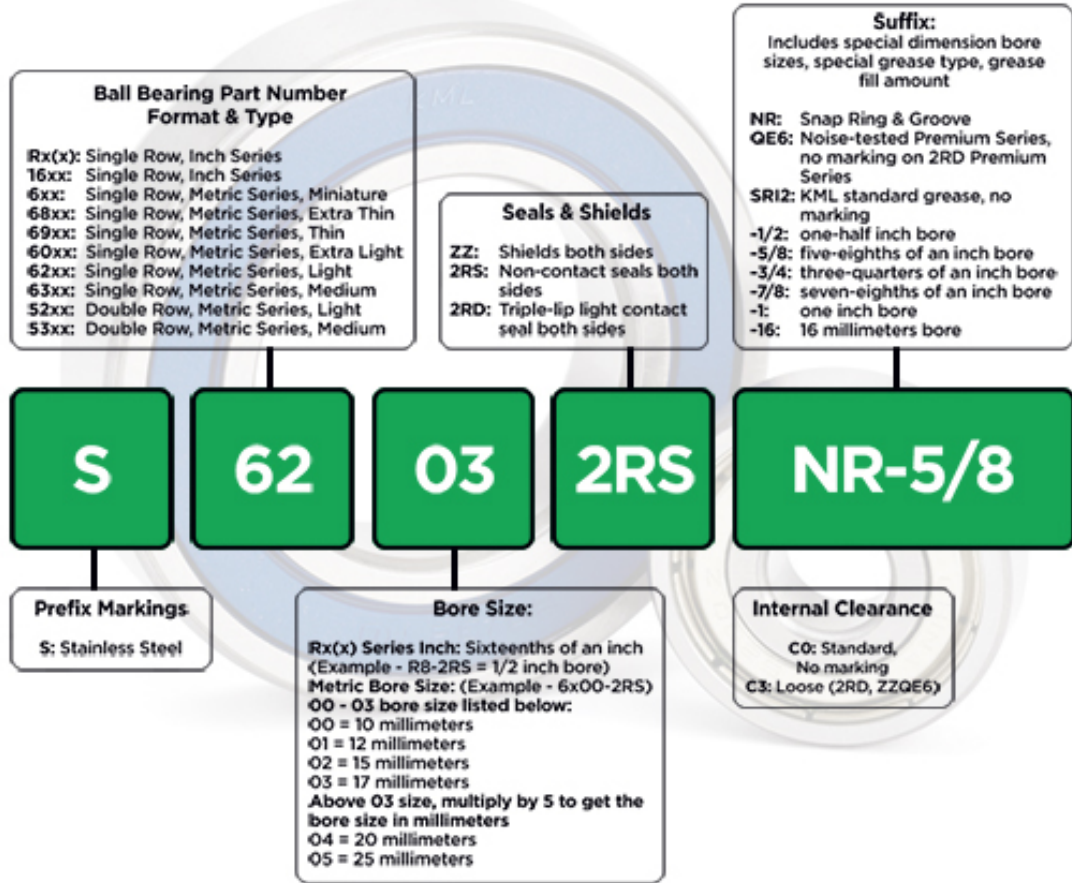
Ball Bearing Part Number
Format & Type

Rx(x): Single Row, Inch Series
16xx: Single Row, Inch Series
6xx: Single Row, Metric Series, Miniature
68xx: Single Row, Metric Series, Extra Thin
69xx: Single Row, Metric Series, Thin
60xx: Single Row, Metric Series, Extra Light
62xx: Single Row, Metric Series, Light
63xx: Single Row, Metric Series, Medium
52xx: Double Row, Metric Series, Light
53xx: Double Row, Metric Series, Medium

Seals & Shields

ZZ: Shields both sides
2RS: Non-contact seals both sides
2RD: Triple-lip light contact seal both sides

Suffix:
Includes special dimension bore sizes, special grease type, grease fill amount

NR: Snap Ring & Groove
QE6: Noise-tested Premium Series, no marking on 2RD Premium Series
SRI2: KML standard grease, no marking
-1/2: one-half inch bore
-5/8: five-eighths of an inch bore
-3/4: three-quarters of an inch bore
-7/8: seven-eighths of an inch bore
-1: one inch bore
-16: 16 millimeters bore

S

62

03

2RS

NR-5/8

Prefix Markings

S: Stainless Steel

Bore Size:

Rx(x) Series Inch: Sixteenths of an inch (Example - R8-2RS = 1/2 inch bore)
Metric Bore Size: (Example - 6x00-2RS)
00 - 03 bore size listed below:
00 = 10 millimeters
01 = 12 millimeters
02 = 15 millimeters
03 = 17 millimeters
Above 03 size, multiply by 5 to get the bore size in millimeters
04 = 20 millimeters
05 = 25 millimeters

Internal Clearance

C0: Standard, No marking
C3: Loose (2RD, ZZQE6)